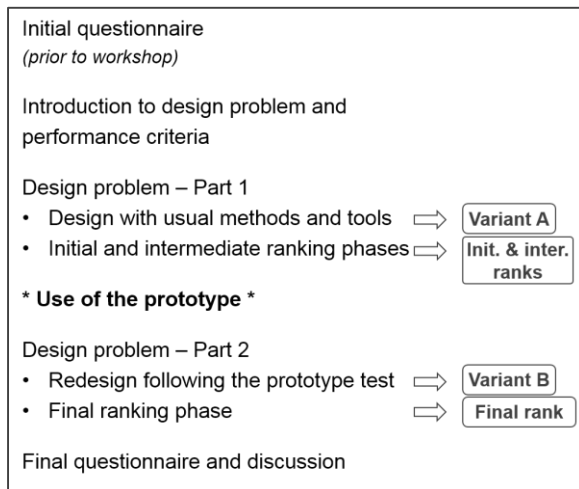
Initial questionnaire
(prior to workshop)

Introduction to design problem and performance criteria

Design problem – Part 1
• Design with usual methods and tools ⟹ Variant A
• Initial and intermediate ranking phases ⟹ Init. & inter. ranks

* Use of the prototype *

Design problem – Part 2
• Redesign following the prototype test ⟹ Variant B
• Final ranking phase ⟹ Final rank

Final questionnaire and discussion